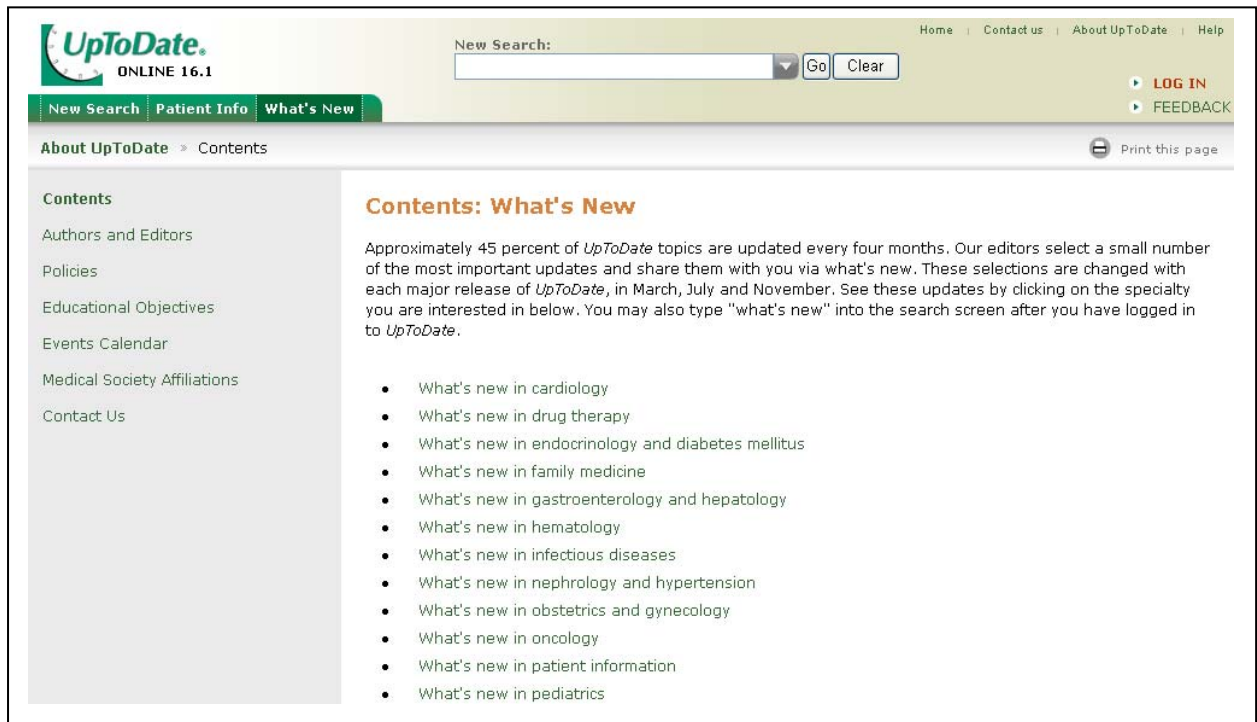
UpToDate.
ONLINE 16.1

New Search:

Go Clear

Home | Contact us | About UpToDate | Help

LOG IN
FEEDBACK

New Search | Patient Info | What's New

About UpToDate » Contents

Print this page

Contents
Authors and Editors
Policies
Educational Objectives
Events Calendar
Medical Society Affiliations
Contact Us

Contents: What's New

Approximately 45 percent of UpToDate topics are updated every four months. Our editors select a small number of the most important updates and share them with you via what's new. These selections are changed with each major release of UpToDate, in March, July and November. See these updates by clicking on the specialty you are interested in below. You may also type "what's new" into the search screen after you have logged in to UpToDate.

- What's new in cardiology
- What's new in drug therapy
- What's new in endocrinology and diabetes mellitus
- What's new in family medicine
- What's new in gastroenterology and hepatology
- What's new in hematology
- What's new in infectious diseases
- What's new in nephrology and hypertension
- What's new in obstetrics and gynecology
- What's new in oncology
- What's new in patient information
- What's new in pediatrics